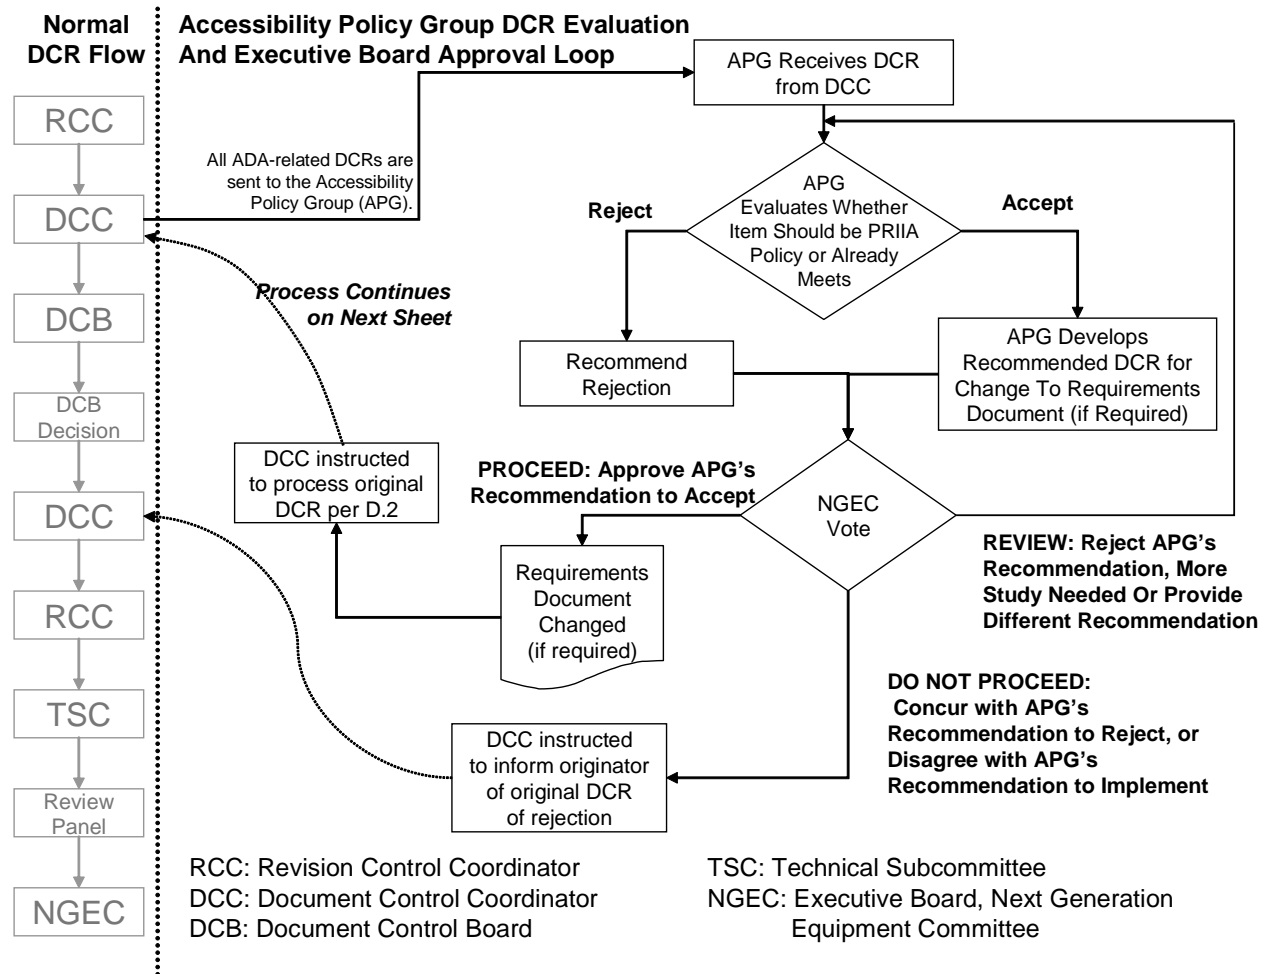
Normal DCR Flow

RCC

DCC

DCB

DCB Decision

DCC

RCC

TSC

Review Panel

NGEC

Accessibility Policy Group DCR Evaluation And Executive Board Approval Loop

All ADA-related DCRs are sent to the Accessibility Policy Group (APG).

APG Receives DCR from DCC

APG Evaluates Whether Item Should be PRIIA Policy or Already Meets

Reject

Accept

Recommend Rejection

APG Develops Recommended DCR for Change To Requirements Document (if Required)

Process Continues on Next Sheet

DCC instructed to process original DCR per D.2

PROCEED: Approve APG's Recommendation to Accept

NGEC Vote

REVIEW: Reject APG's Recommendation, More Study Needed Or Provide Different Recommendation

Requirements Document Changed (if required)

DO NOT PROCEED: Concur with APG's Recommendation to Reject, or Disagree with APG's Recommendation to Implement

DCC instructed to inform originator of original DCR of rejection

RCC: Revision Control Coordinator
DCC: Document Control Coordinator
DCB: Document Control Board

TSC: Technical Subcommittee
NGEC: Executive Board, Next Generation Equipment Committee